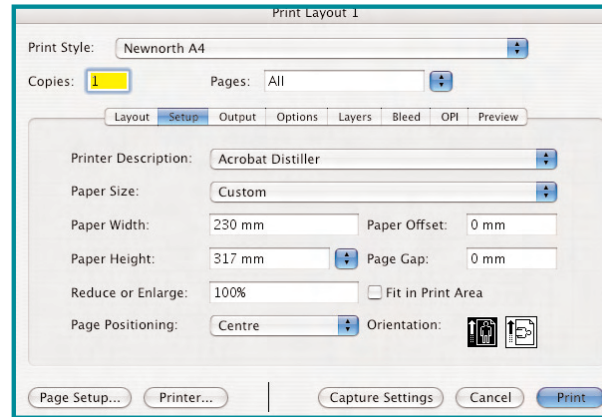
Print Layout 1

Print Style: Newnorth A4

Copies: 1

Pages: All

Layout Setup Output Options Layers Bleed OPI Preview

Printer Description: Acrobat Distiller

Paper Size: Custom

Paper Width: 230 mm

Paper Offset: 0 mm

Paper Height: 317 mm

Page Gap: 0 mm

Reduce or Enlarge: 100%

Fit in Print Area

Page Positioning: Centre

Orientation:

Page Setup... Printer... Capture Settings Cancel Print